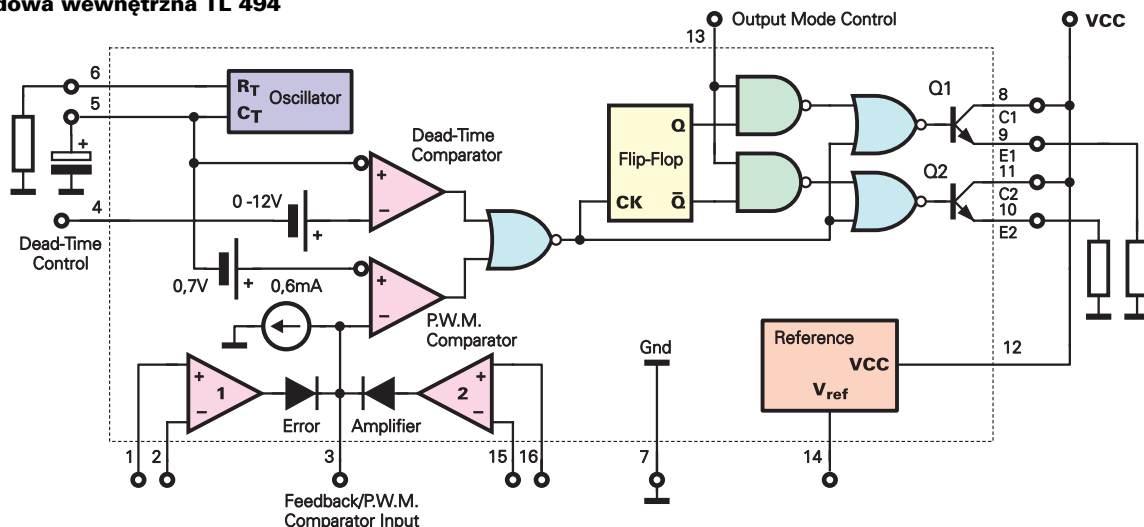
dowa wewnętrzna TL 494

Output Mode Control
VCC
13
6
5
$R_T$
$C_T$
Oscillator
Dead-Time Comparator
+
−
Q
Flip-Flop
CK
$\bar{Q}$
Q1
8
C1
9
E1
Q2
11
C2
10
E2
4
0 -12V
+
Dead-Time Control
0,7V
+
0,6mA
+
−
P.W.M. Comparator
Reference
VCC
$V_{ref}$
12
Gnd
+
−
1
Error
Amplifier
2
+
−
1
2
3
15
16
7
14
Feedback/P.W.M. Comparator Input